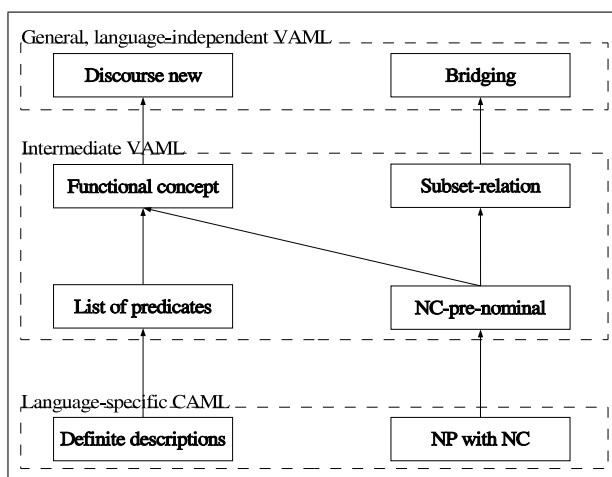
General, language-independent VAML

Discourse new

Bridging

Intermediate VAML

Functional concept

Subset-relation

List of predicates

NC-pre-nominal

Language-specific CAML

Definite descriptions

NP with NC